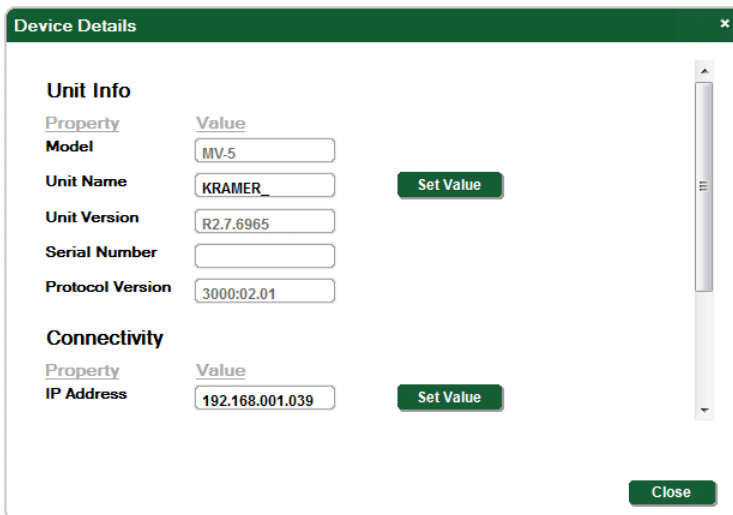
Device Details ×

Unit Info

| Property | Value | |
|---|---|---|
| Model | MV-5 | |
| Unit Name | KRAMER_ | Set Value |
| Unit Version | R2.7.6965 | |
| Serial Number | | |
| Protocol Version | 3000:02.01 | |

Connectivity

| Property | Value | |
|---|---|---|
| IP Address | 192.168.001.039 | Set Value |

Close